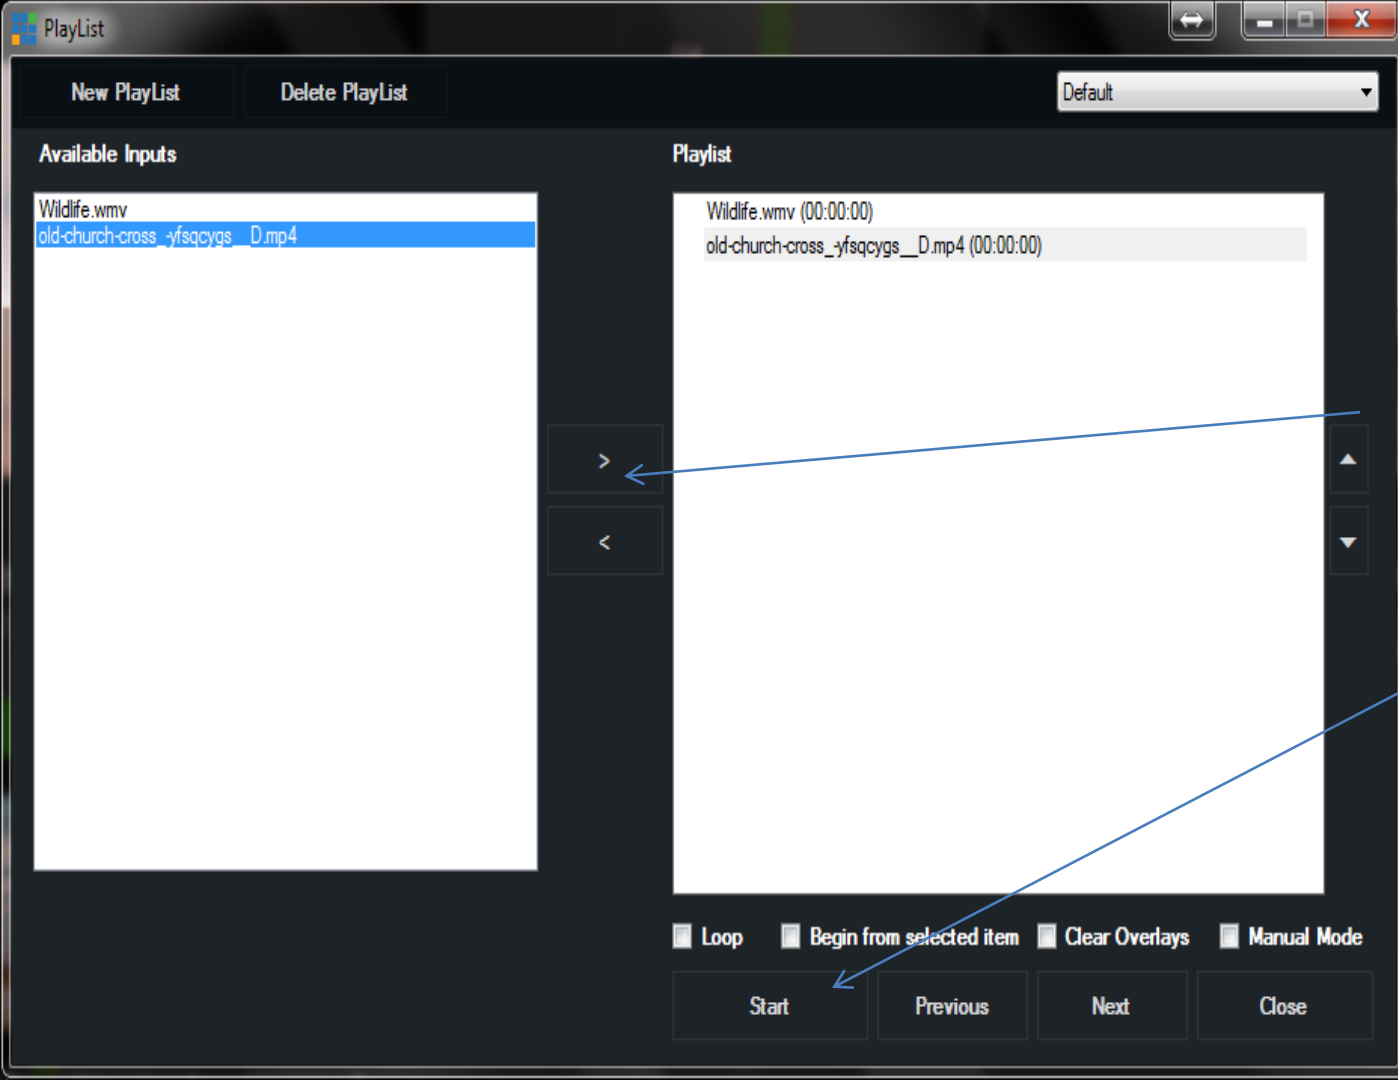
PlayList

New PlayList
Delete PlayList
Default

Available Inputs

Wildlife.wmv
old-church-cross_-yfsqcygs__D.mp4

Playlist

Wildlife.wmv (00:00:00)
old-church-cross_-yfsqcygs__D.mp4 (00:00:00)

>
<

Loop
Begin from selected item
Clear Overlays
Manual Mode

Start
Previous
Next
Close